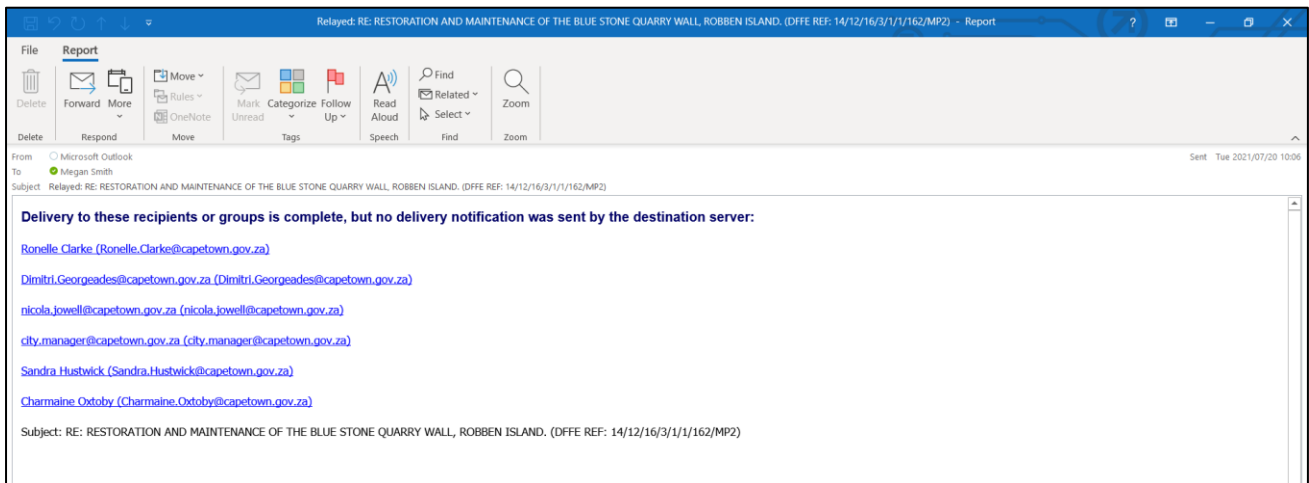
Relayed: RE: RESTORATION AND MAINTENANCE OF THE BLUE STONE QUARRY WALL, ROBBEN ISLAND. (DFFE REF: 14/12/16/3/1/1/162/MP2) - Report

File Report

Delete
Forward More
Move
Rules
OneNote
Mark Unread
Categorize
Follow Up
Read Aloud
Find
Related
Select
Zoom

Delete Respond Move Tags Speech Find Zoom

From Microsoft Outlook
To Megan Smith
Subject Relayed: RE: RESTORATION AND MAINTENANCE OF THE BLUE STONE QUARRY WALL, ROBBEN ISLAND. (DFFE REF: 14/12/16/3/1/1/162/MP2)

Sent Tue 2021/07/20 10:06

Delivery to these recipients or groups is complete, but no delivery notification was sent by the destination server:

Ronelle Clarke (Ronelle.Clarke@capetown.gov.za)

Dimitri.Georgeades@capetown.gov.za (Dimitri.Georgeades@capetown.gov.za)

nicola.jowell@capetown.gov.za (nicola.jowell@capetown.gov.za)

city.manager@capetown.gov.za (city.manager@capetown.gov.za)

Sandra Hustwick (Sandra.Hustwick@capetown.gov.za)

Charmaine Oxtoby (Charmaine.Oxtoby@capetown.gov.za)

Subject: RE: RESTORATION AND MAINTENANCE OF THE BLUE STONE QUARRY WALL, ROBBEN ISLAND. (DFFE REF: 14/12/16/3/1/1/162/MP2)